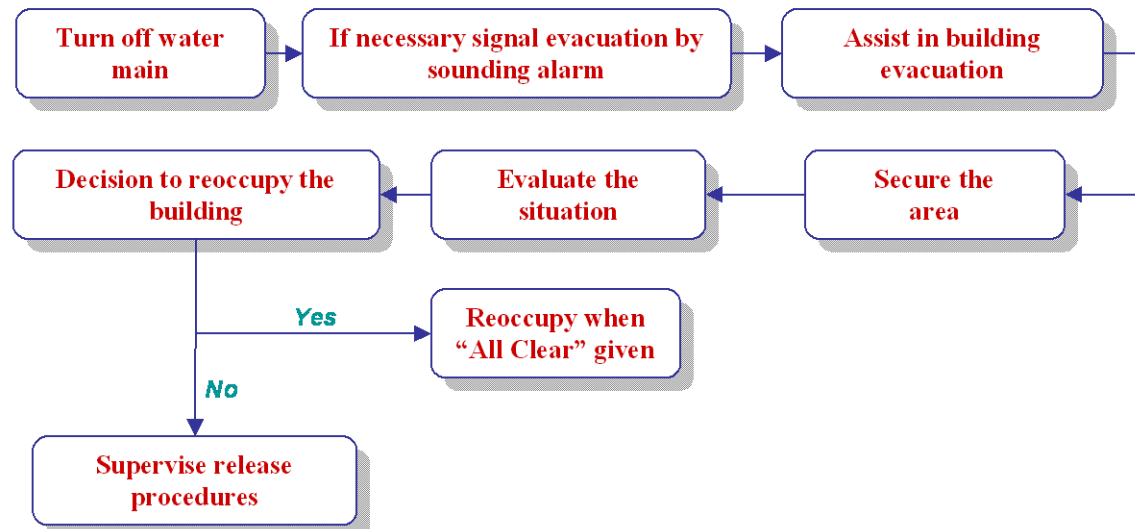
Turn off water main

If necessary signal evacuation by sounding alarm

Assist in building evacuation

Secure the area

Evaluate the situation

Decision to reoccupy the building

Yes

Reoccupy when "All Clear" given

No

Supervise release procedures